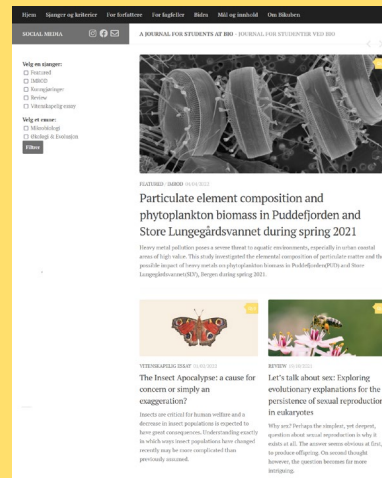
Hjem Sjangrer og kriterier For forfattere For fagfeller Bidra Mål og innhold Om Bikuben

SOCIAL MEDIA

A JOURNAL FOR STUDENTS AT BIO · JOURNAL FOR STUDENTER VED BIO

Velg en sjanger:
☐ Featured
☐ IMROD
☐ Feltrapport
☐ Review
☐ Vitenskapelig essay

Velg et emne:
☐ Molekylærbiologi
☐ Økologi & Evolusjon

Filtrer

FEATURED · IMROD 06/06/2022

Particulate element composition and phytoplankton biomass in Puddefjorden and Store Lungegårdsvannet during spring 2021

Heavy metal pollution poses a severe threat to aquatic environments, especially in urban coastal areas of high value. This study investigated the elemental composition of particulate matter and the possible impact of heavy metals on phytoplankton biomass in Puddefjorden(PUD) and Store Lungegårdsvannet(SLV), Bergen during spring 2021.

VITENSKAPELIG ESSAY 11/05/2022

The Insect Apocalypse: a cause for concern or simply an exaggeration?

Insects are critical for human welfare and a decrease in insect populations is expected to have great consequences. Understanding exactly in which ways insect populations have changed recently may be more complicated than previously assumed.

REVIEW 09/05/2022

Let's talk about sex: Exploring evolutionary explanations for the persistence of sexual reproduction in eukaryotes

Why sex? Perhaps the simplest, yet deepest, question about sexual reproduction is why it exists at all. The answer seems obvious at first, to produce offspring. On second thought however, the question becomes far more intriguing.